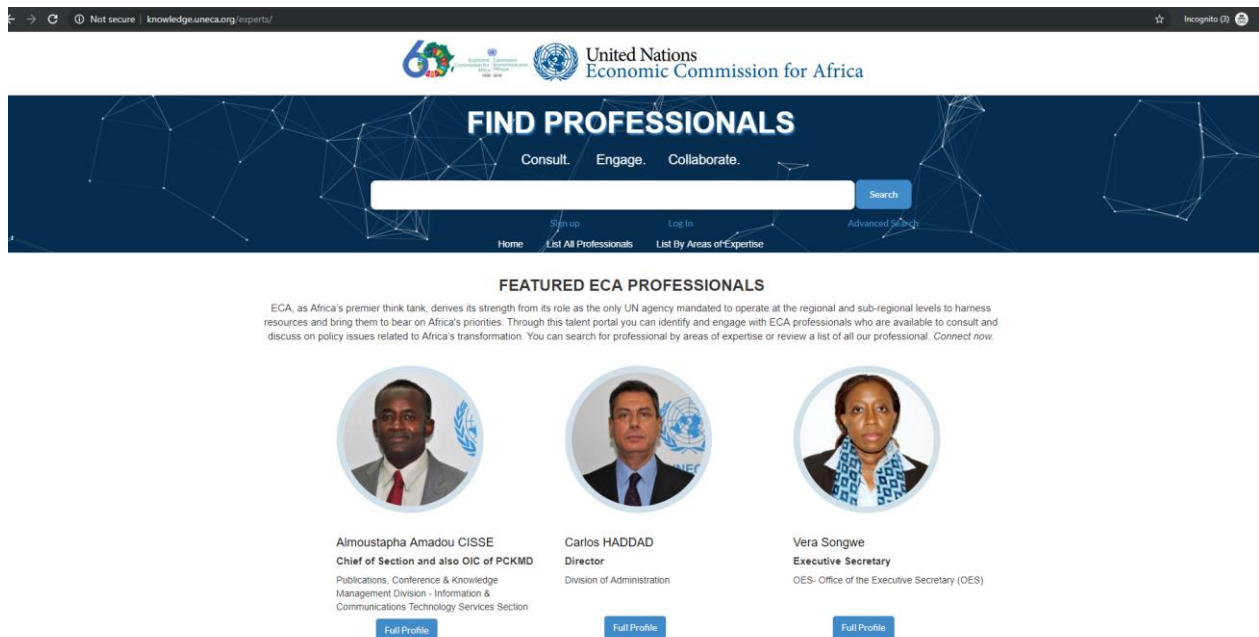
Not secure | knowledge.uneca.org/experts/

Incognito (3)

Economic Commission for Africa 1958-2018

United Nations
Economic Commission for Africa

FIND PROFESSIONALS

Consult. Engage. Collaborate.

Search

Sign up Log In Advanced Search

Home List All Professionals List By Areas of Expertise

FEATURED ECA PROFESSIONALS

ECA, as Africa's premier think tank, derives its strength from its role as the only UN agency mandated to operate at the regional and sub-regional levels to harness resources and bring them to bear on Africa's priorities. Through this talent portal you can identify and engage with ECA professionals who are available to consult and discuss on policy issues related to Africa's transformation. You can search for professional by areas of expertise or review a list of all our professional. Connect now.

Almoustapha Amadou CISSE
Chief of Section and also OIC of PCKMD
Publications, Conference & Knowledge Management Division - Information & Communications Technology Services Section
Full Profile

Carlos HADDAD
Director
Division of Administration
Full Profile

Vera Songwe
Executive Secretary
OES- Office of the Executive Secretary (OES)
Full Profile